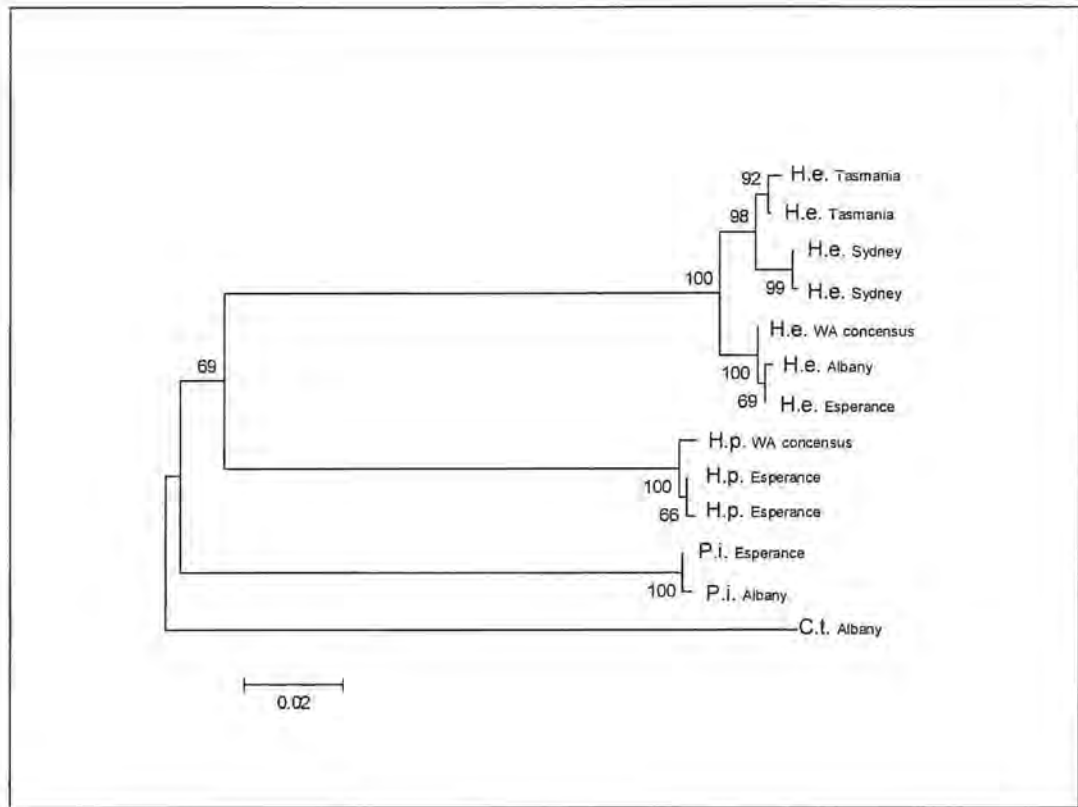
92 H.e. Tasmania
98 H.e. Tasmania
H.e. Sydney
100
99 H.e. Sydney
H.e. WA concensus
69
100 H.e. Albany
69 H.e. Esperance
H.p. WA concensus
100 H.p. Esperance
66 H.p. Esperance
P.i. Esperance
100 P.i. Albany
C.t. Albany
0.02